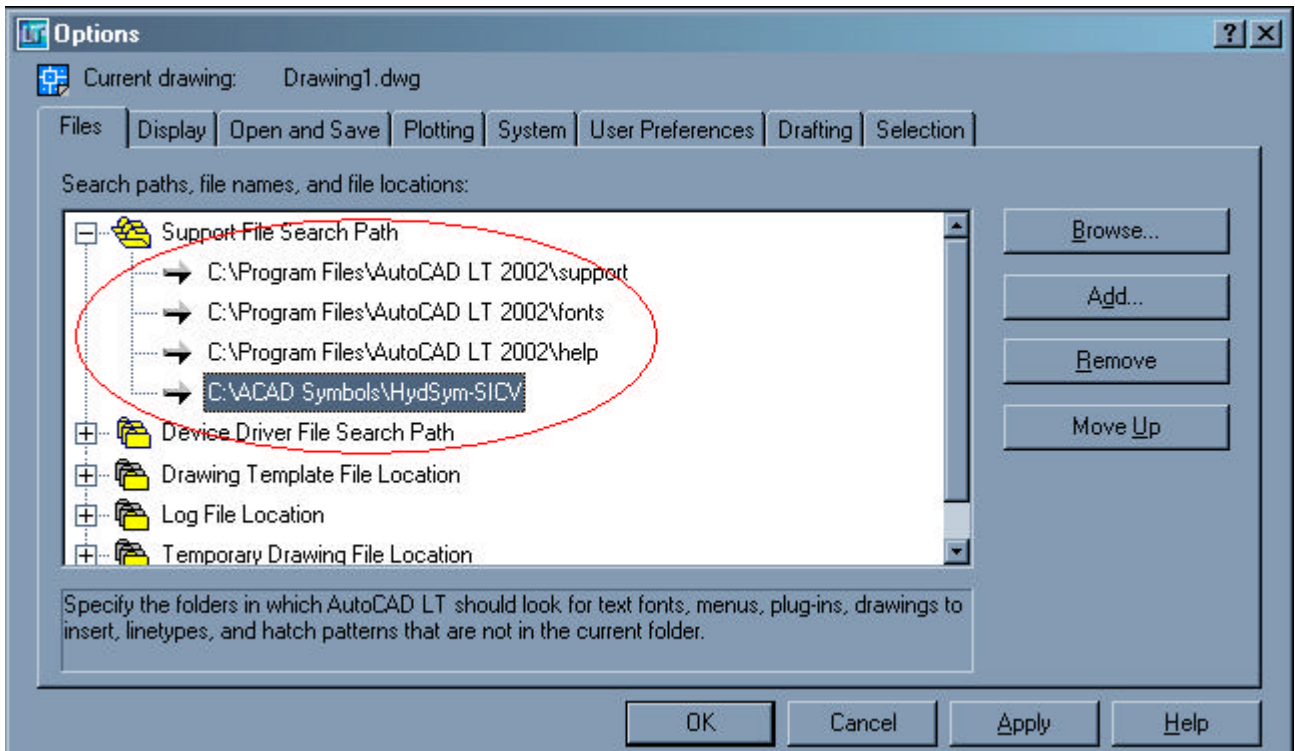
Options

?

Current drawing: Drawing1.dwg

Files | Display | Open and Save | Plotting | System | User Preferences | Drafting | Selection

Search paths, file names, and file locations:

Support File Search Path
C:\Program Files\AutoCAD LT 2002\support
C:\Program Files\AutoCAD LT 2002\fonts
C:\Program Files\AutoCAD LT 2002\help
C:\ACAD Symbols\HydSym-SICV
Device Driver File Search Path
Drawing Template File Location
Log File Location
Temporary Drawing File Location

Browse...

Add...

Remove

Move Up

Specify the folders in which AutoCAD LT should look for text fonts, menus, plug-ins, drawings to insert, linetypes, and hatch patterns that are not in the current folder.

OK

Cancel

Apply

Help